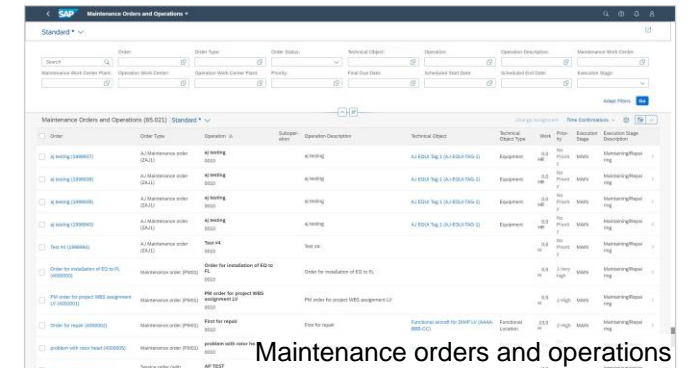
SAP Maintenance Orders and Operations

Standard *

Order: Order Type: Order Status: Technical Object: Operation: Operation Description: Maintenance Work Center:

Search

Maintenance Work Center Plant: Operation Work Center: Operation Work Center Plant: Priority: Final Due Date: Scheduled Start Date: Scheduled End Date: Execution Stage:

Adapt Filters Go

Maintenance Orders and Operations (85,021) Standard *

Change Assignment Time Confirmations

| Order | Order Type | Operation | Suboperation | Operation Description | Technical Object | Technical Object Type | Work | Priority | Execution Stage | Execution Stage Description |
|---|---|---|---|---|---|---|---|---|---|---|
| aj testing (1999607) | AJ Maintenance order (ZAJ1) | aj testing 0010 | | aj testing | AJ EQUI Tag 1 (AJ-EQUI-TAG-1) | Equipment | 0.0 HR | No Priority | MAIN | Maintaining/Repairing |
| aj testing (1999608) | AJ Maintenance order (ZAJ1) | aj testing 0010 | | aj testing | AJ EQUI Tag 1 (AJ-EQUI-TAG-1) | Equipment | 0.0 HR | No Priority | MAIN | Maintaining/Repairing |
| aj testing (1999609) | AJ Maintenance order (ZAJ1) | aj testing 0010 | | aj testing | AJ EQUI Tag 1 (AJ-EQUI-TAG-1) | Equipment | 0.0 HR | No Priority | MAIN | Maintaining/Repairing |
| aj testing (1999640) | AJ Maintenance order (ZAJ1) | aj testing 0010 | | aj testing | AJ EQUI Tag 1 (AJ-EQUI-TAG-1) | Equipment | 0.0 HR | No Priority | MAIN | Maintaining/Repairing |
| Test #4 (1999664) | AJ Maintenance order (ZAJ1) | Test #4 0010 | | Test #4 | | | 0.0 HR | No Priority | MAIN | Maintaining/Repairing |
| Order for installation of EQ to FL (4000000) | Maintenance order (PM01) | Order for installation of EQ to FL 0010 | | Order for installation of EQ to FL | | | 0.0 HR | 1-Very high | MAIN | Maintaining/Repairing |
| PM order for project WBS assignment LV (4000001) | Maintenance order (PM01) | PM order for project WBS assignment LV 0010 | | PM order for project WBS assignment LV | | | 0.0 HR | 2-High | MAIN | Maintaining/Repairing |
| Order for repair (4000002) | Maintenance order (PM01) | First for repair 0010 | | First for repair | Functional aircraft for DIMP LV (AAAA-BBB-CC) | Functional Location | 23.0 HR | 2-High | MAIN | Maintaining/Repairing |
| problem with rotor head (4000005) | Maintenance order (PM01) | problem with rotor he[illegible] | | | | | | | | |
| | Service order (with | AP TEST | | | | | | | | |

Maintenance orders and operations